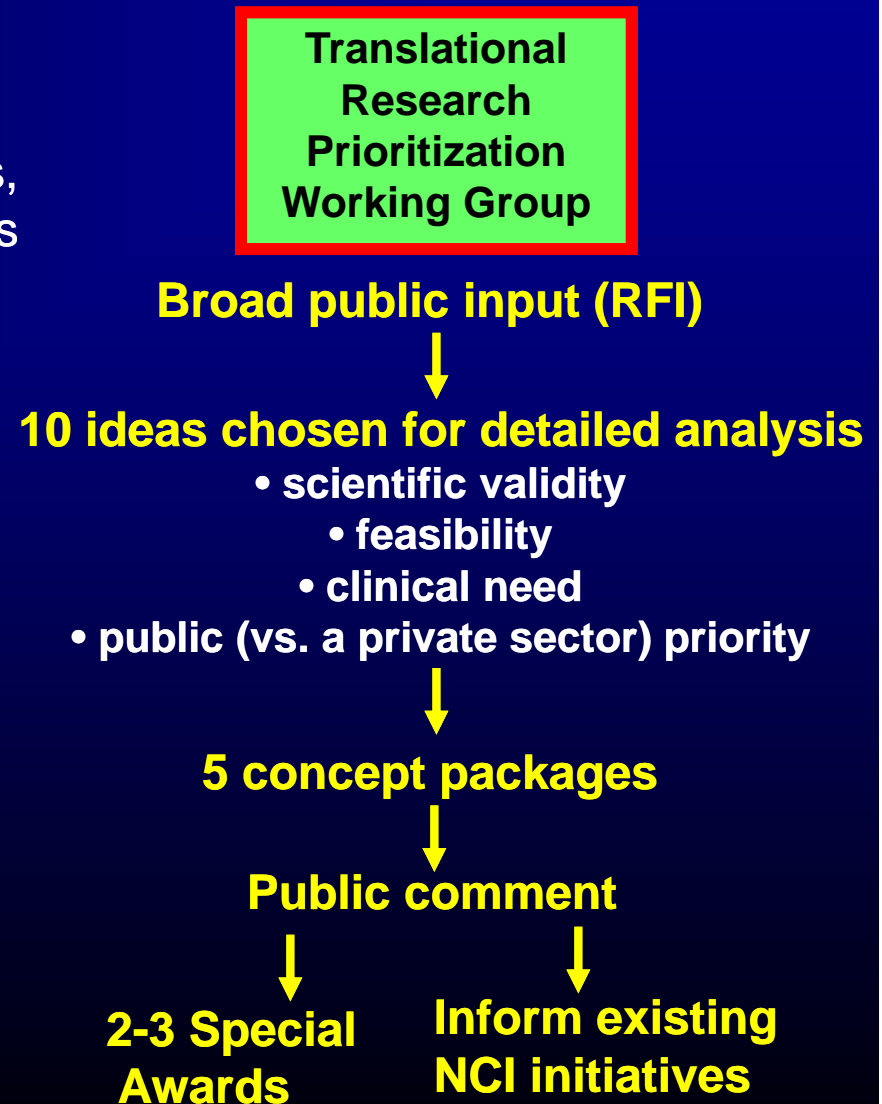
s,
s

Translational Research Prioritization Working Group

Broad public input (RFI)

10 ideas chosen for detailed analysis
• scientific validity
• feasibility
• clinical need
• public (vs. a private sector) priority

5 concept packages

Public comment

2-3 Special Awards

Inform existing NCI initiatives